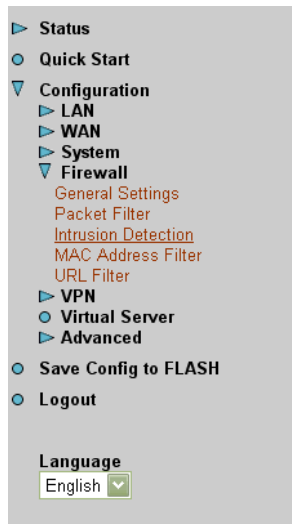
Status
Quick Start
Configuration
LAN
WAN
System
Firewall
General Settings
Packet Filter
Intrusion Detection
MAC Address Filter
URL Filter
VPN
Virtual Server
Advanced
Save Config to FLASH
Logout

Language
English